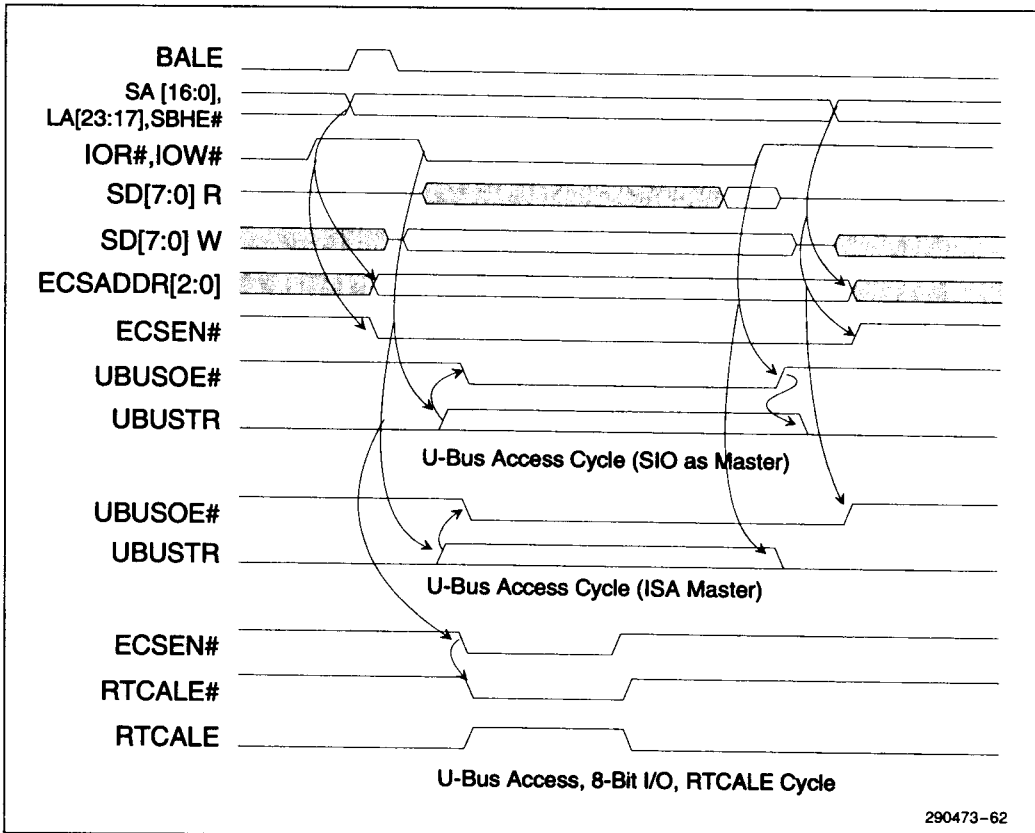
BALE
SA [16:0], LA[23:17],SBHE#
IOR#,IOW#
SD[7:0] R
SD[7:0] W
ECSADDR[2:0]
ECSEN#
UBUSOE#
UBUSTR
U-Bus Access Cycle (SIO as Master)
UBUSOE#
UBUSTR
U-Bus Access Cycle (ISA Master)
ECSEN#
RTCALE#
RTCALE
U-Bus Access, 8-Bit I/O, RTCALE Cycle
290473–62